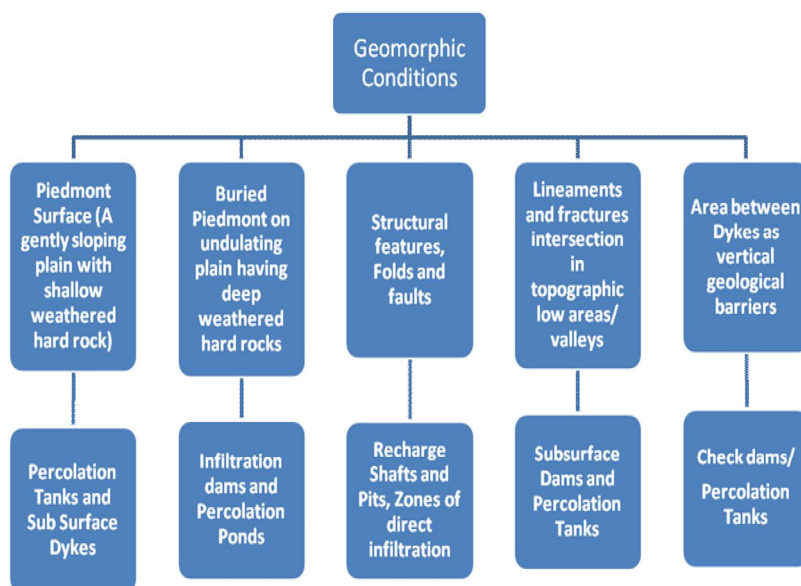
Geomorphic Conditions

Piedmont Surface (A gently sloping plain with shallow weathered hard rock)

Buried Piedmont on undulating plain having deep weathered hard rocks

Structural features, Folds and faults

Lineaments and fractures intersection in topographic low areas/ valleys

Area between Dykes as vertical geological barriers

Percolation Tanks and Sub Surface Dykes

Infiltration dams and Percolation Ponds

Recharge Shafts and Pits, Zones of direct infiltration

Subsurface Dams and Percolation Tanks

Check dams/ Percolation Tanks